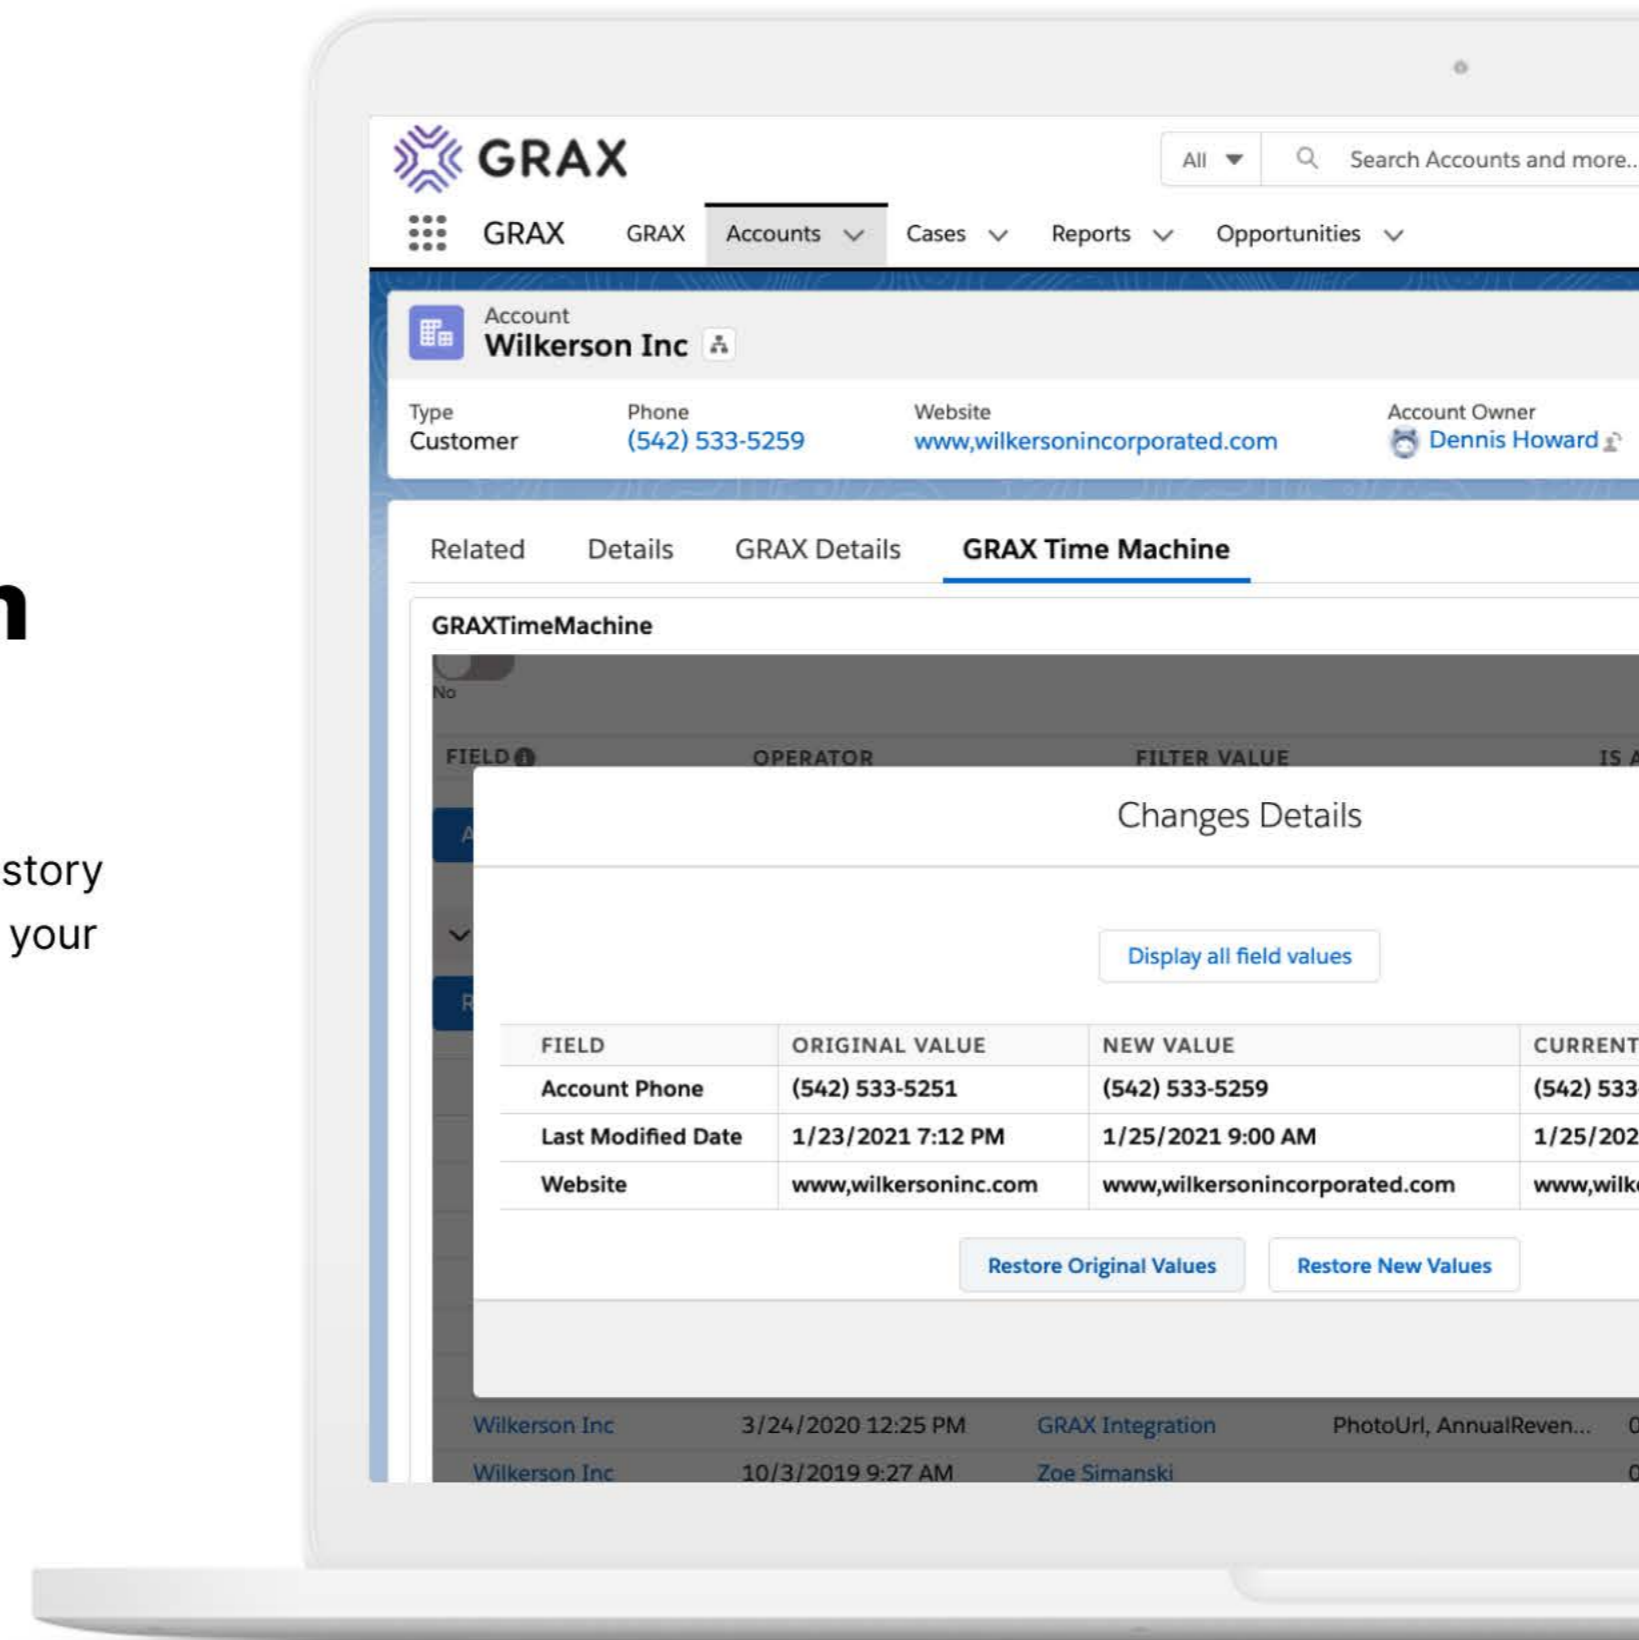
n

story
your

GRAX

All ▾ Search Accounts and more..

GRAX GRAX Accounts Cases Reports Opportunities

Account
Wilkerson Inc

Type
Customer

Phone
(542) 533-5259

Website
www,wilkersonincorporated.com

Account Owner
Dennis Howard

Related Details GRAX Details GRAX Time Machine

GRAXTimeMachine

No

FIELD OPERATOR FILTER VALUE IS A

Changes Details

Display all field values

| FIELD | ORIGINAL VALUE | NEW VALUE | CURRENT |
|---|---|---|---|
| Account Phone | (542) 533-5251 | (542) 533-5259 | (542) 533 |
| Last Modified Date | 1/23/2021 7:12 PM | 1/25/2021 9:00 AM | 1/25/202 |
| Website | www,wilkersoninc.com | www,wilkersonincorporated.com | www,wilk |

Restore Original Values Restore New Values

Wilkerson Inc 3/24/2020 12:25 PM GRAX Integration PhotoUrl, AnnualReven...
Wilkerson Inc 10/3/2019 9:27 AM Zoe Simanski